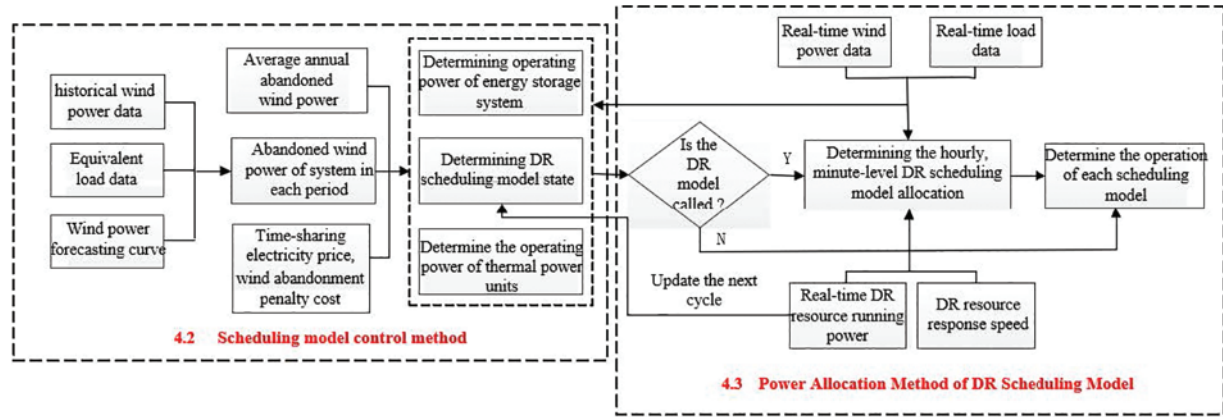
historical wind power data

Equivalent load data

Wind power forecasting curve

Average annual abandoned wind power

Abandoned wind power of system in each period

Time-sharing electricity price, wind abandonment penalty cost

Determining operating power of energy storage system

Determining DR scheduling model state

Determine the operating power of thermal power units

4.2 Scheduling model control method

Real-time wind power data

Real-time load data

Is the DR model called ?

Y

N

Determining the hourly, minute-level DR scheduling model allocation

Determine the operation of each scheduling model

Update the next cycle

Real-time DR resource running power

DR resource response speed

4.3 Power Allocation Method of DR Scheduling Model